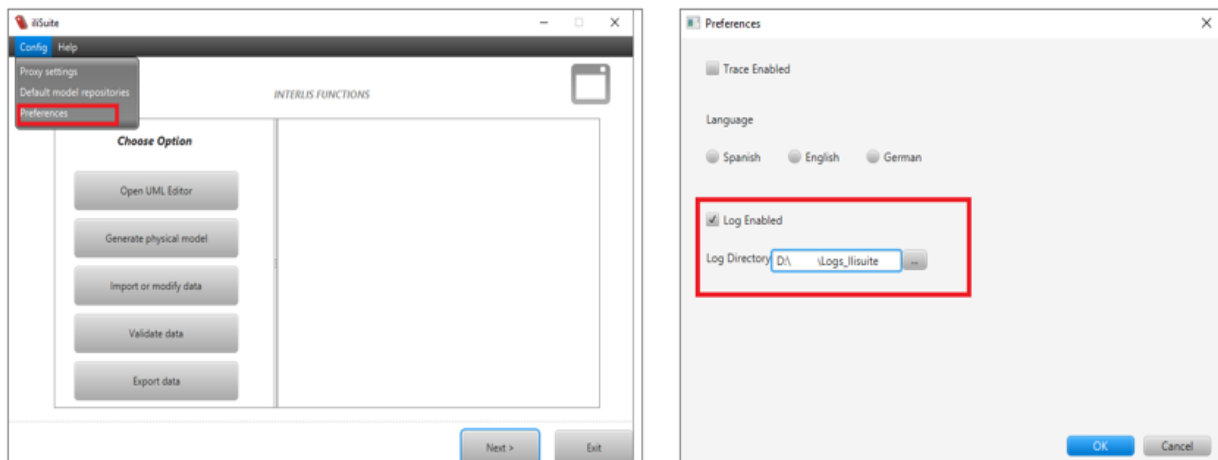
iliSuite

Config Help

Proxy settings
Default model repositories
Preferences

INTERLIS FUNCTIONS

Choose Option

Open UML Editor

Generate physical model

Import or modify data

Validate data

Export data

Next >

Exit

Preferences

Trace Enabled

Language

Spanish English German

Log Enabled

Log Directory D:\ \Logs_Ilisuite ...

OK

Cancel